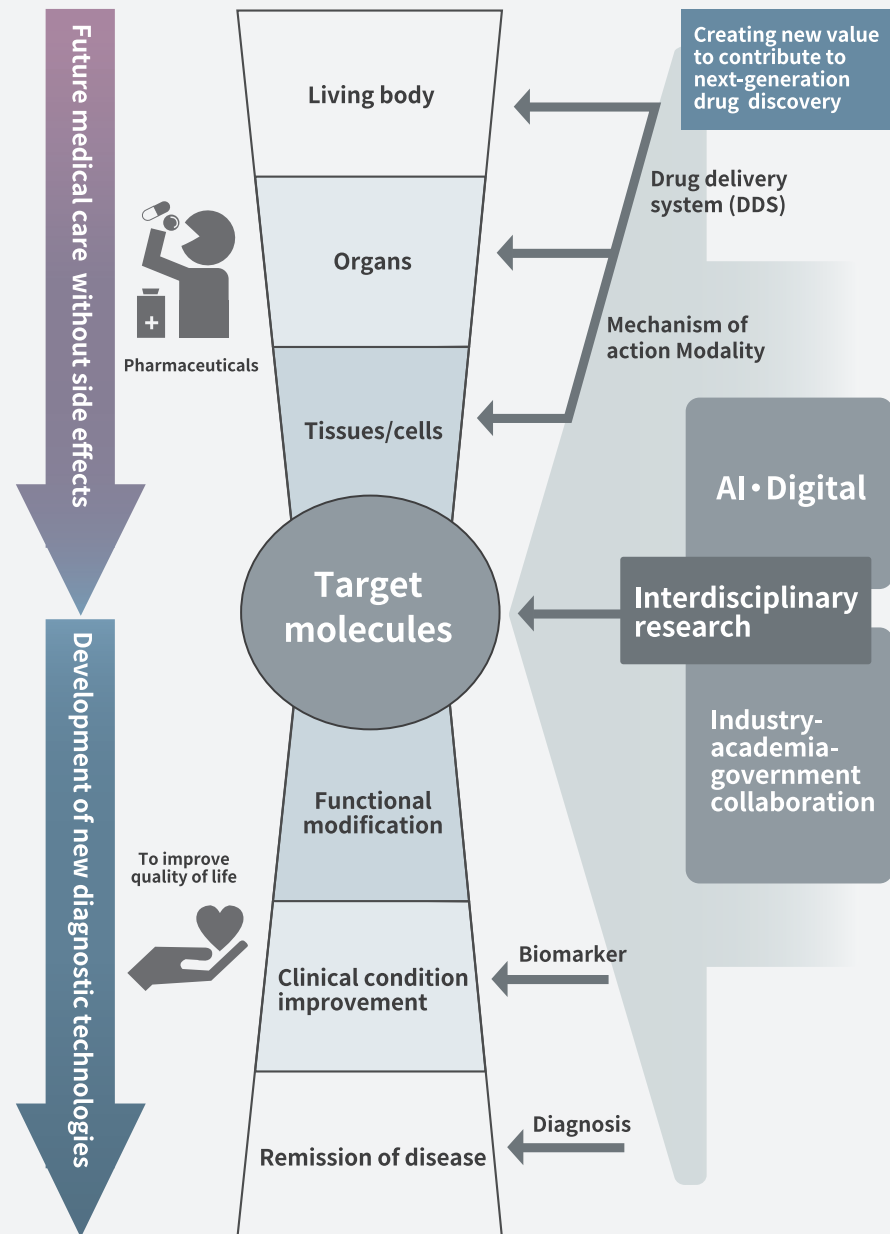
Future medical care without side effects

Living body

Organs

Pharmaceuticals

Tissues/cells

Creating new value to contribute to next-generation drug discovery

Drug delivery system (DDS)

Mechanism of action Modality

AI • Digital

Target molecules

Interdisciplinary research

Industry-academia-government collaboration

Development of new diagnostic technologies

Functional modification

To improve quality of life

Clinical condition improvement

Biomarker

Diagnosis

Remission of disease